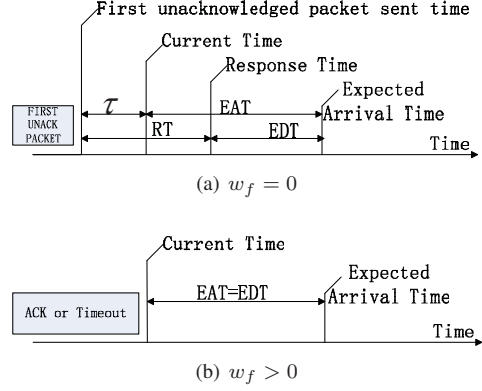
First unacknowledged packet sent time

Current Time

Response Time

Expected Arrival Time

FIRST UNACK PACKET

$\tau$

EAT

RT

EDT

Time

(a) $w_f = 0$

Current Time

Expected Arrival Time

ACK or Timeout

EAT=EDT

Time

(b) $w_f > 0$